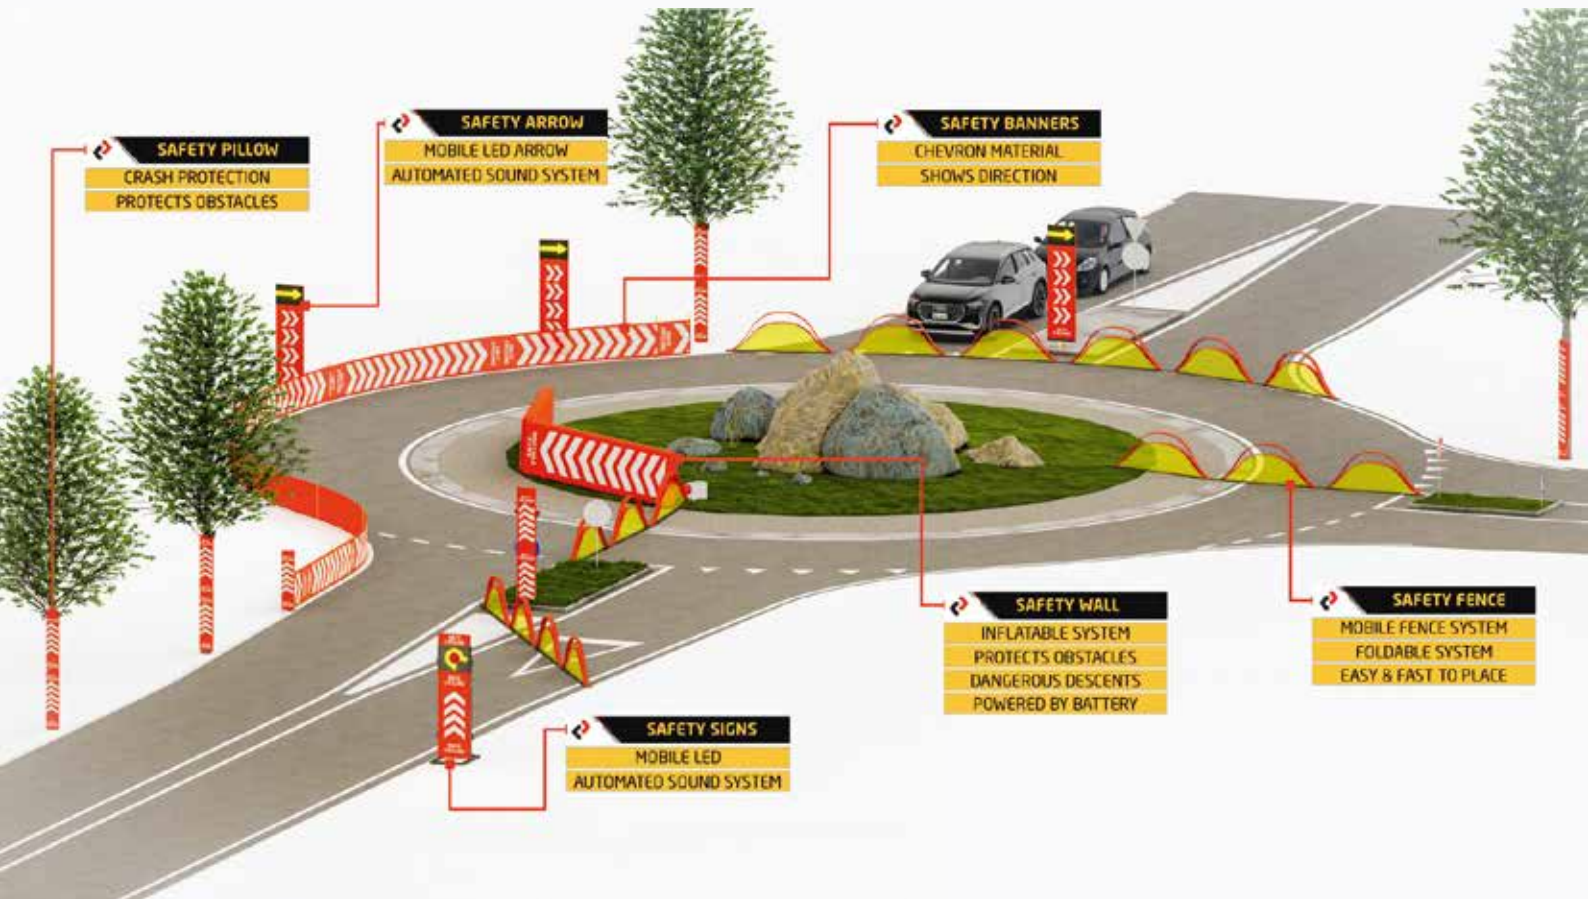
SAFETY PILLOW
CRASH PROTECTION
PROTECTS OBSTACLES

SAFETY ARROW
MOBILE LED ARROW
AUTOMATED SOUND SYSTEM

SAFETY BANNERS
CHEVRON MATERIAL
SHOWS DIRECTION

SAFETY WALL
INFLATABLE SYSTEM
PROTECTS OBSTACLES
DANGEROUS DESCENTS
POWERED BY BATTERY

SAFETY FENCE
MOBILE FENCE SYSTEM
FOLDABLE SYSTEM
EASY & FAST TO PLACE

SAFETY SIGNS
MOBILE LED
AUTOMATED SOUND SYSTEM